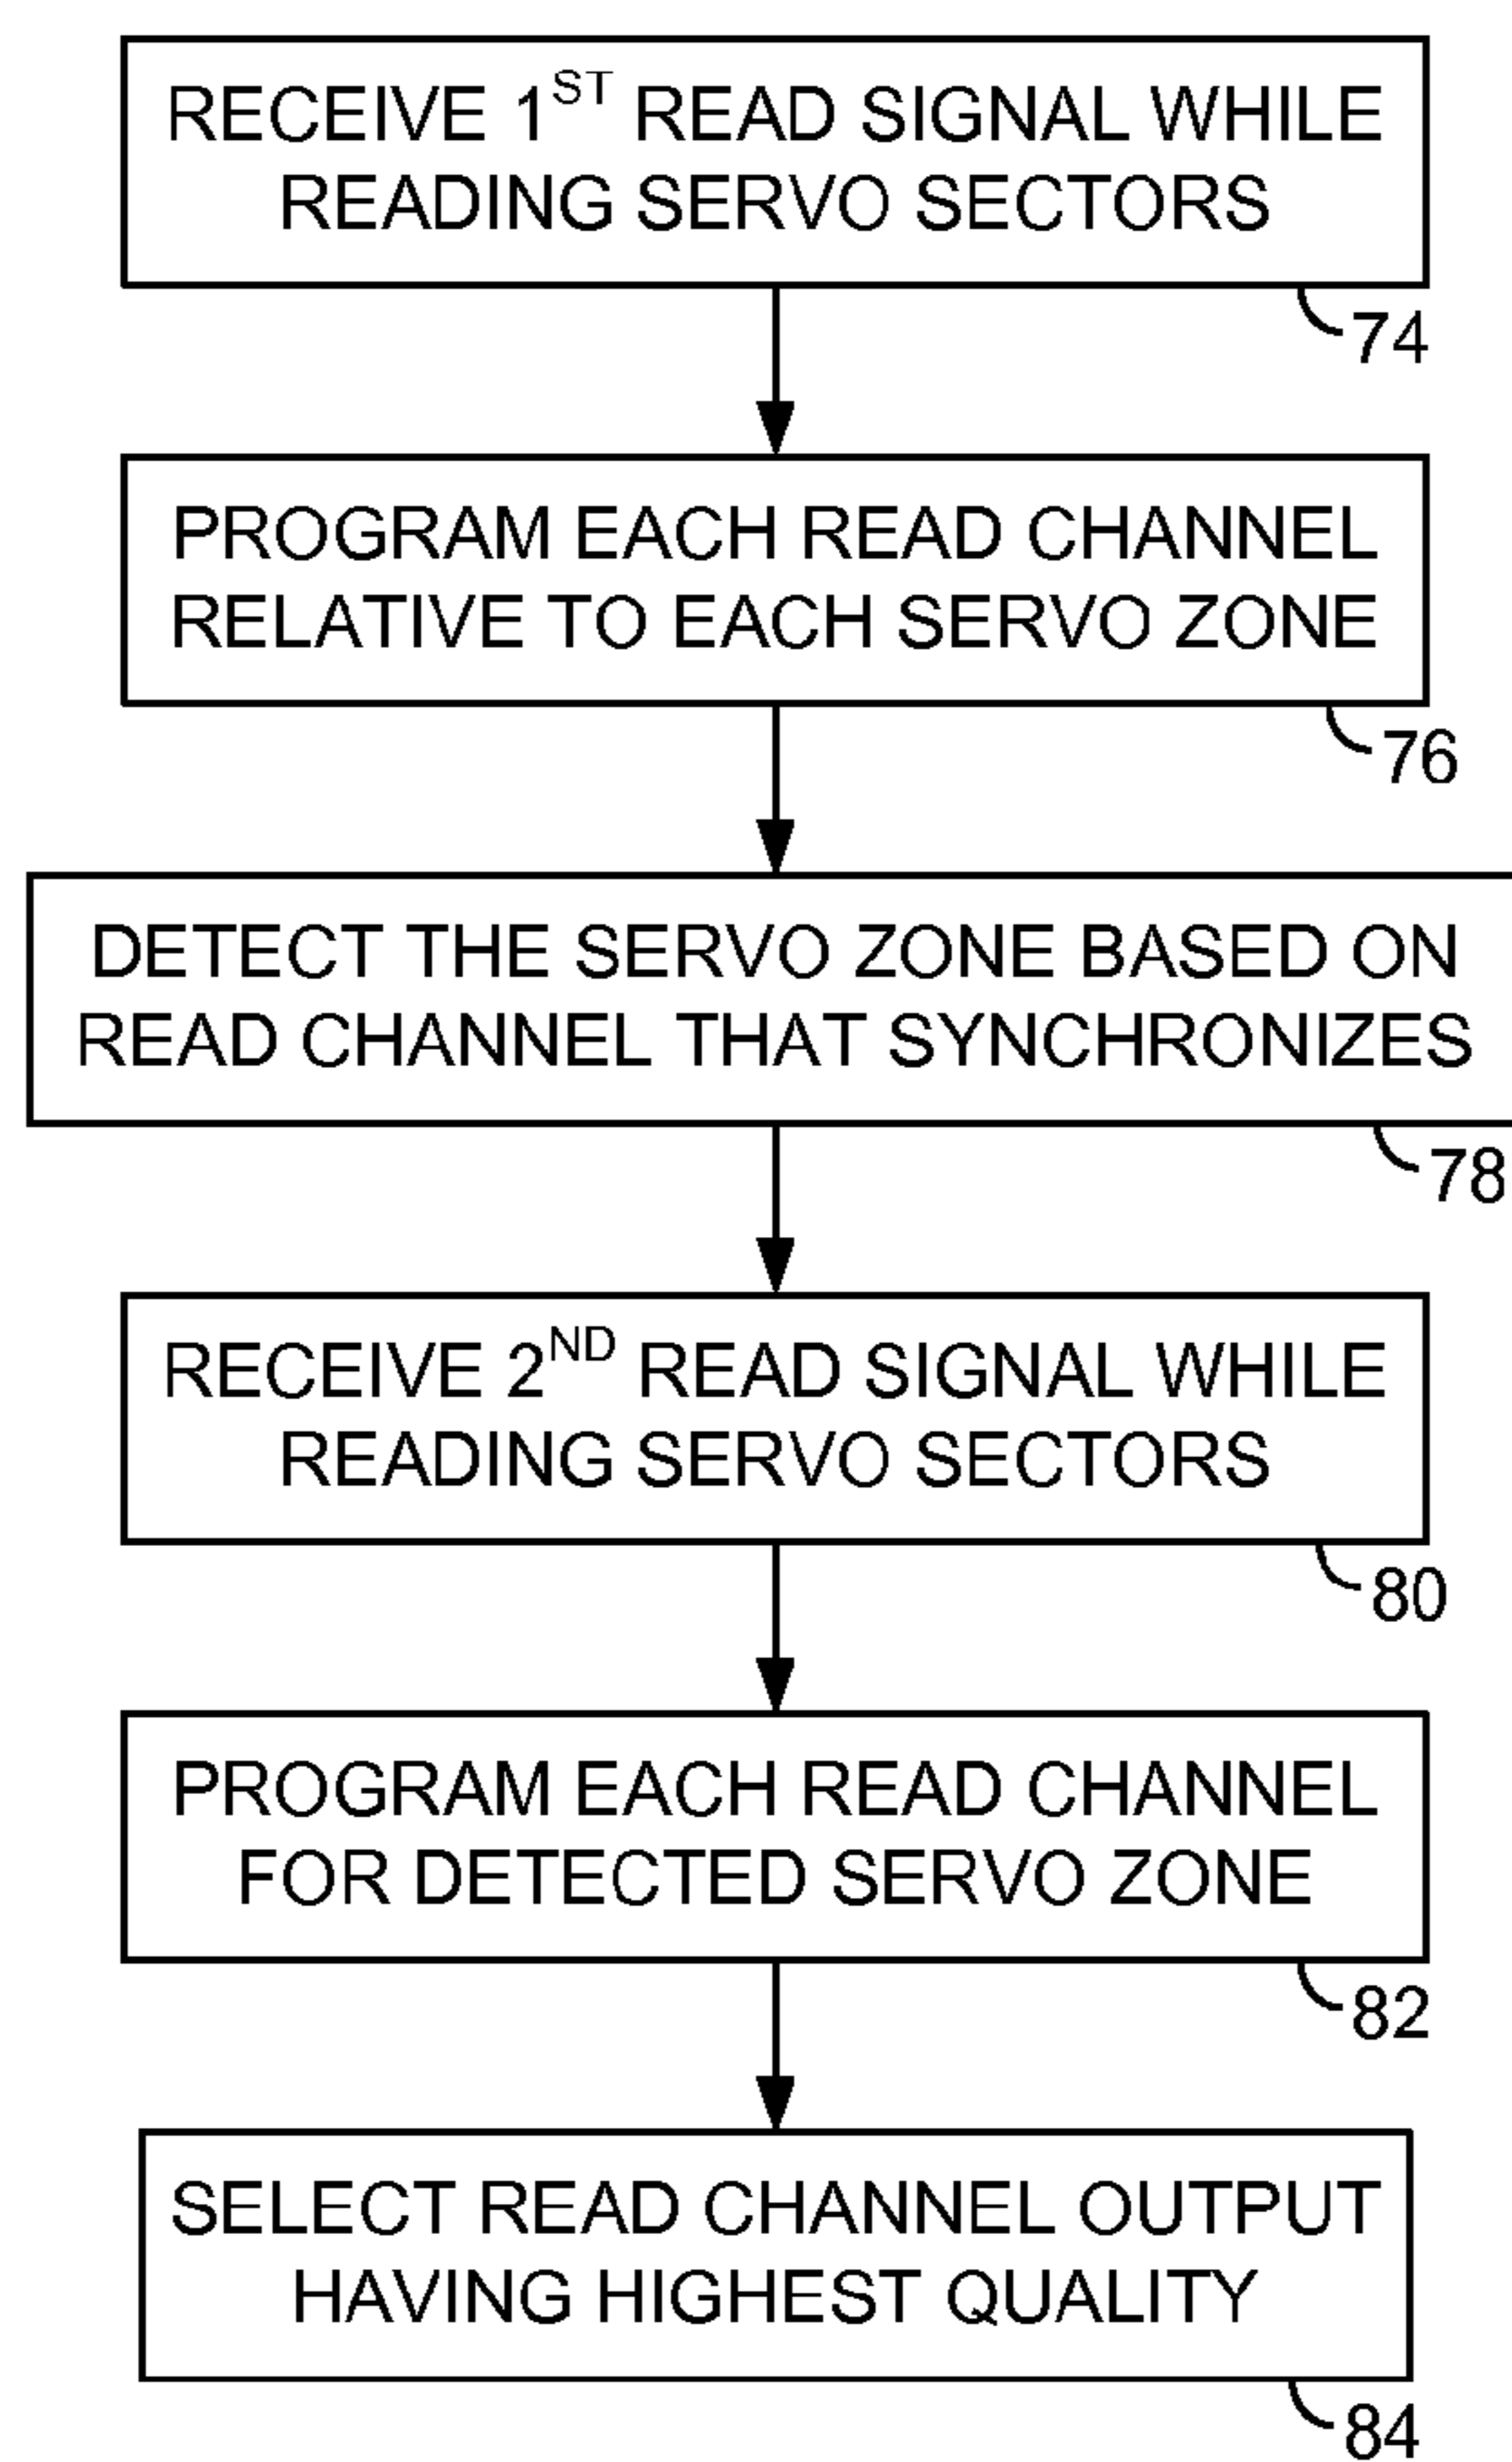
RECEIVE 1$^{ST}$ READ SIGNAL WHILE READING SERVO SECTORS

74

PROGRAM EACH READ CHANNEL RELATIVE TO EACH SERVO ZONE

76

DETECT THE SERVO ZONE BASED ON READ CHANNEL THAT SYNCHRONIZES

78

RECEIVE 2$^{ND}$ READ SIGNAL WHILE READING SERVO SECTORS

80

PROGRAM EACH READ CHANNEL FOR DETECTED SERVO ZONE

82

SELECT READ CHANNEL OUTPUT HAVING HIGHEST QUALITY

84